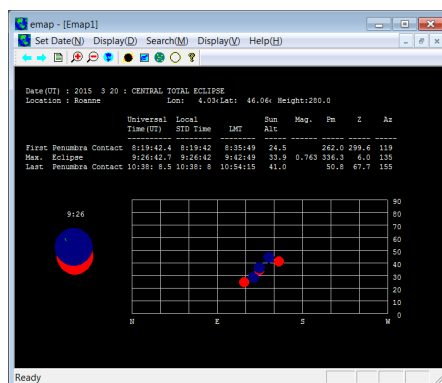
emap - [Emap1]

Set Date(N) Display(D) Search(M) Display(V) Help(H)

Date(UT) : 2015 3 20 : CENTRAL TOTAL ECLIPSE
Location : Roanne Lon: 4.03(Lat: 46.06( Height:280.0

| | Universal Time(UT) | Local STD Time | LMT | Sun Alt | Mag. | Pm | Z | Az |
|---|---|---|---|---|---|---|---|---|
| First Penumbra Contact | 8:19:42.4 | 8:19:42 | 8:35:49 | 24.5 | | 262.0 | 299.6 | 119 |
| Max. Eclipse | 9:26:42.7 | 9:26:42 | 9:42:49 | 33.9 | 0.763 | 336.3 | 6.0 | 135 |
| Last Penumbra Contact | 10:38: 8.5 | 10:38: 8 | 10:54:15 | 41.0 | | 50.8 | 67.7 | 155 |

9:26

90
80
70
60
50
40
30
20
10
0

N E S W

Ready